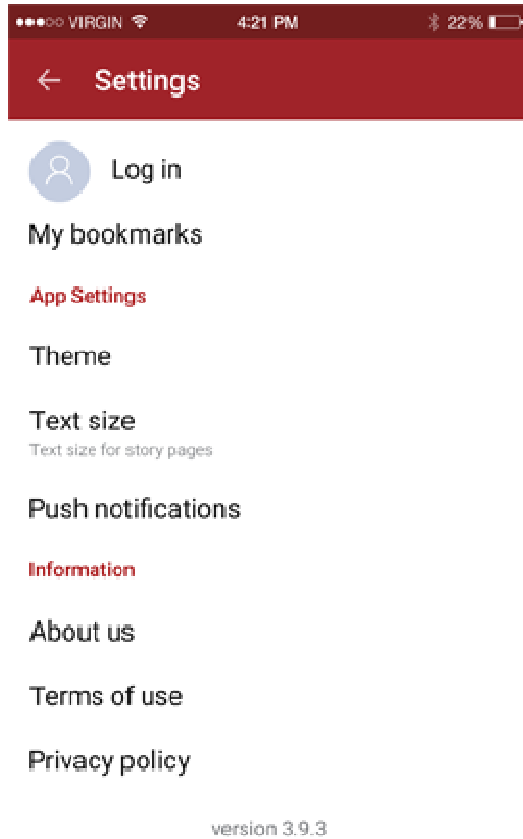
●●●○○ VIRGIN 4:21 PM 22%

← Settings

Log in

My bookmarks

App Settings

Theme

Text size
Text size for story pages

Push notifications

Information

About us

Terms of use

Privacy policy

version 3.9.3